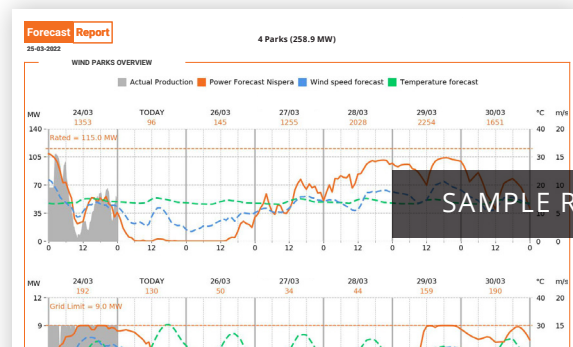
Forecast Report
25-03-2022

4 Parks (258.9 MW)

WIND PARKS OVERVIEW

Actual Production   Power Forecast Nispera   Wind speed forecast   Temperature forecast

MW
24/03 1353
TODAY 96
26/03 145
27/03 1255
28/03 2028
29/03 2254
30/03 1651
°C m/s

140
105
70
35
0
Rated = 115.0 MW

0 12 0 12 0 12 0 12 0 12 0 12 0 12 0

40
30
20
10
0

SAMPLE R

MW
24/03 192
TODAY 130
26/03 50
27/03 34
28/03 44
29/03 159
30/03 190
°C m/s

12
9
Grid Limit = 9,0 MW

40 20
30 15